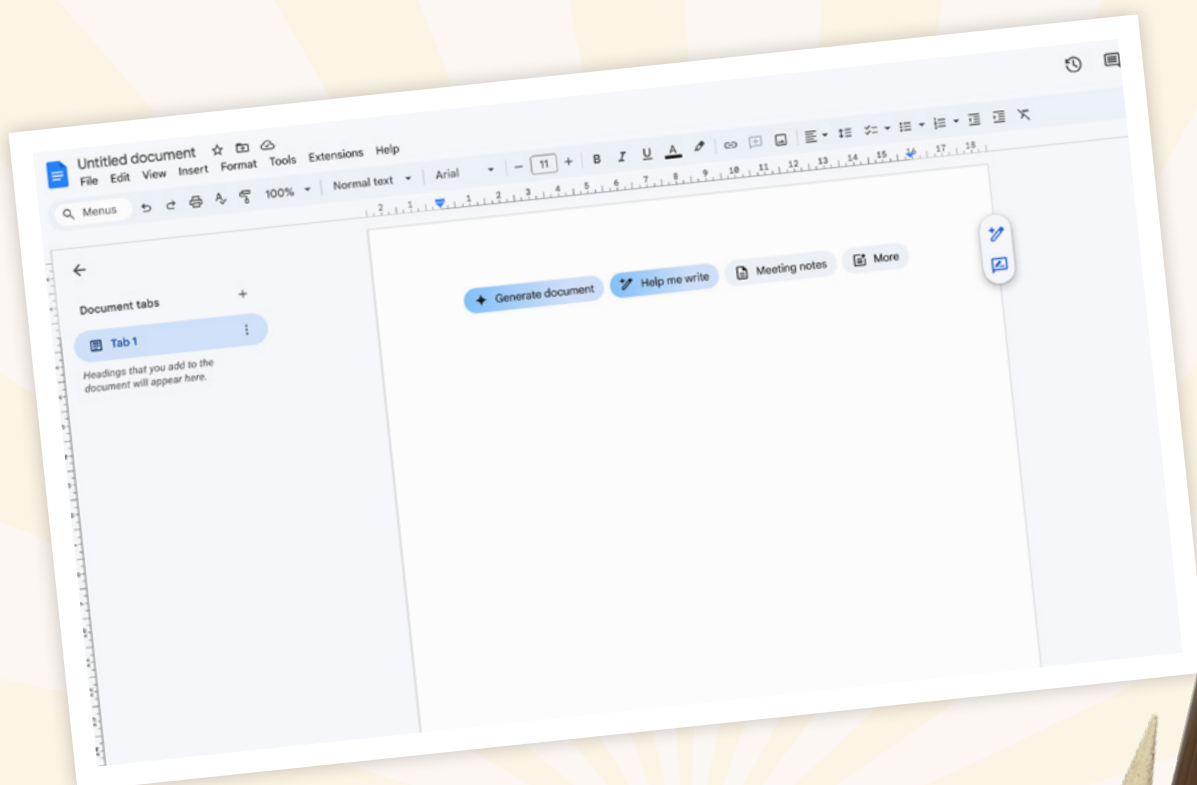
Untitled document

File Edit View Insert Format Tools Extensions Help

Menus 100% Normal text Arial 11 B I U A

Document tabs +

Tab 1

Headings that you add to the document will appear here.

Generate document Help me write Meeting notes More